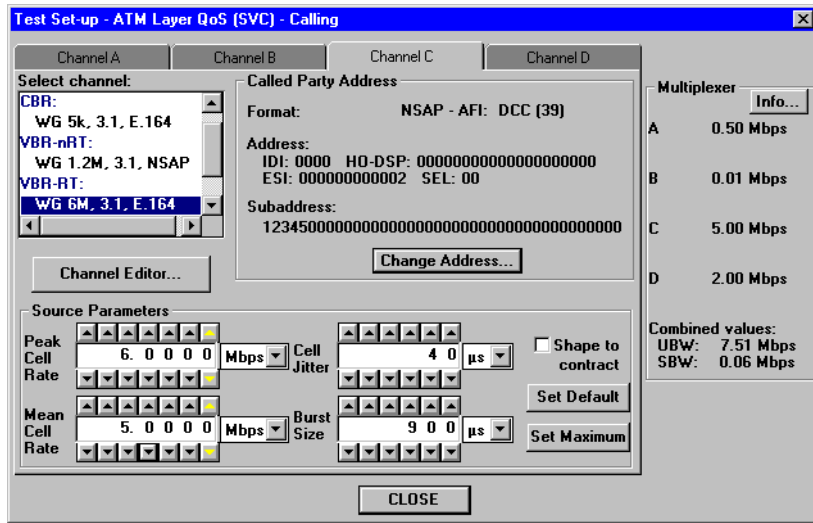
Test Set-up - ATM Layer QoS (SVC) - Calling

Channel A
Channel B
Channel C
Channel D

Select channel:
CBR:
WG 5k, 3.1, E.164
VBR-nRT:
WG 1.2M, 3.1, NSAP
VBR-RT:
WG 6M, 3.1, E.164

Channel Editor...

Called Party Address
Format: NSAP - AFI: DCC (39)
Address:
IDI: 0000 HO-DSP: 00000000000000000000
ESI: 000000000002 SEL: 00
Subaddress:
1234500000000000000000000000000000000000

Change Address...

Multiplexer
Info...
A 0.50 Mbps
B 0.01 Mbps
C 5.00 Mbps
D 2.00 Mbps

Combined values:
UBW: 7.51 Mbps
SBW: 0.06 Mbps

Source Parameters
Peak Cell Rate 6. 0 0 0 0 Mbps
Cell Jitter 4 0 µs
Shape to contract
Mean Cell Rate 5. 0 0 0 0 Mbps
Burst Size 9 0 0 µs
Set Default
Set Maximum

CLOSE